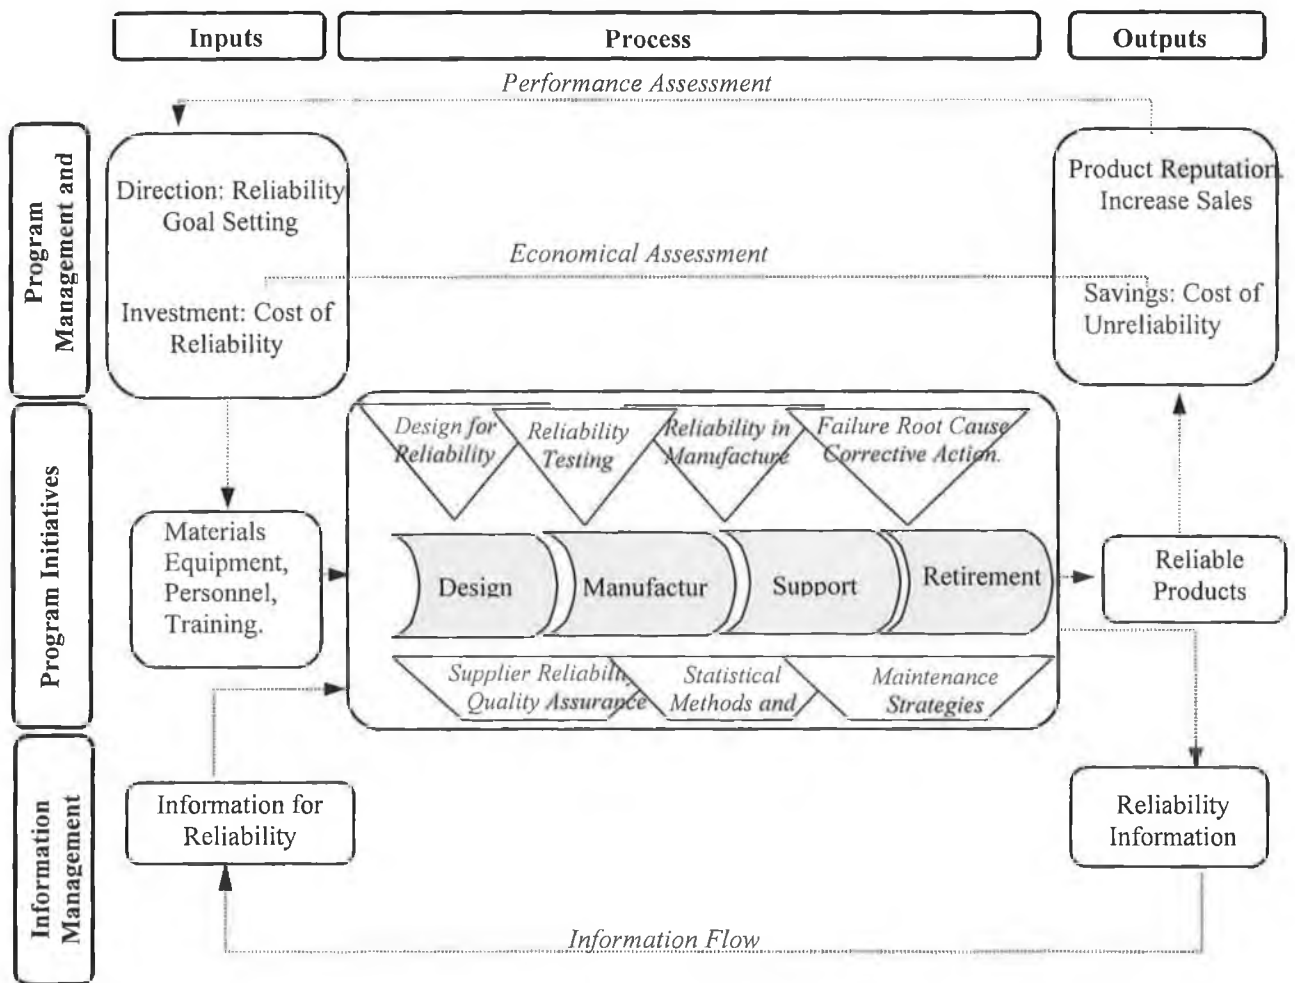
Inputs

Process

Outputs

Performance Assessment

Program Management and

Direction: Reliability Goal Setting

Investment: Cost of Reliability

Economical Assessment

Product Reputation Increase Sales

Savings: Cost of Unreliability

Program Initiatives

Design for Reliability

Reliability Testing

Reliability in Manufacture

Failure Root Cause Corrective Action.

Materials Equipment, Personnel, Training.

Design

Manufactur

Support

Retirement

Reliable Products

Supplier Reliability Quality Assurance

Statistical Methods and

Maintenance Strategies

Information Management

Information for Reliability

Reliability Information

Information Flow